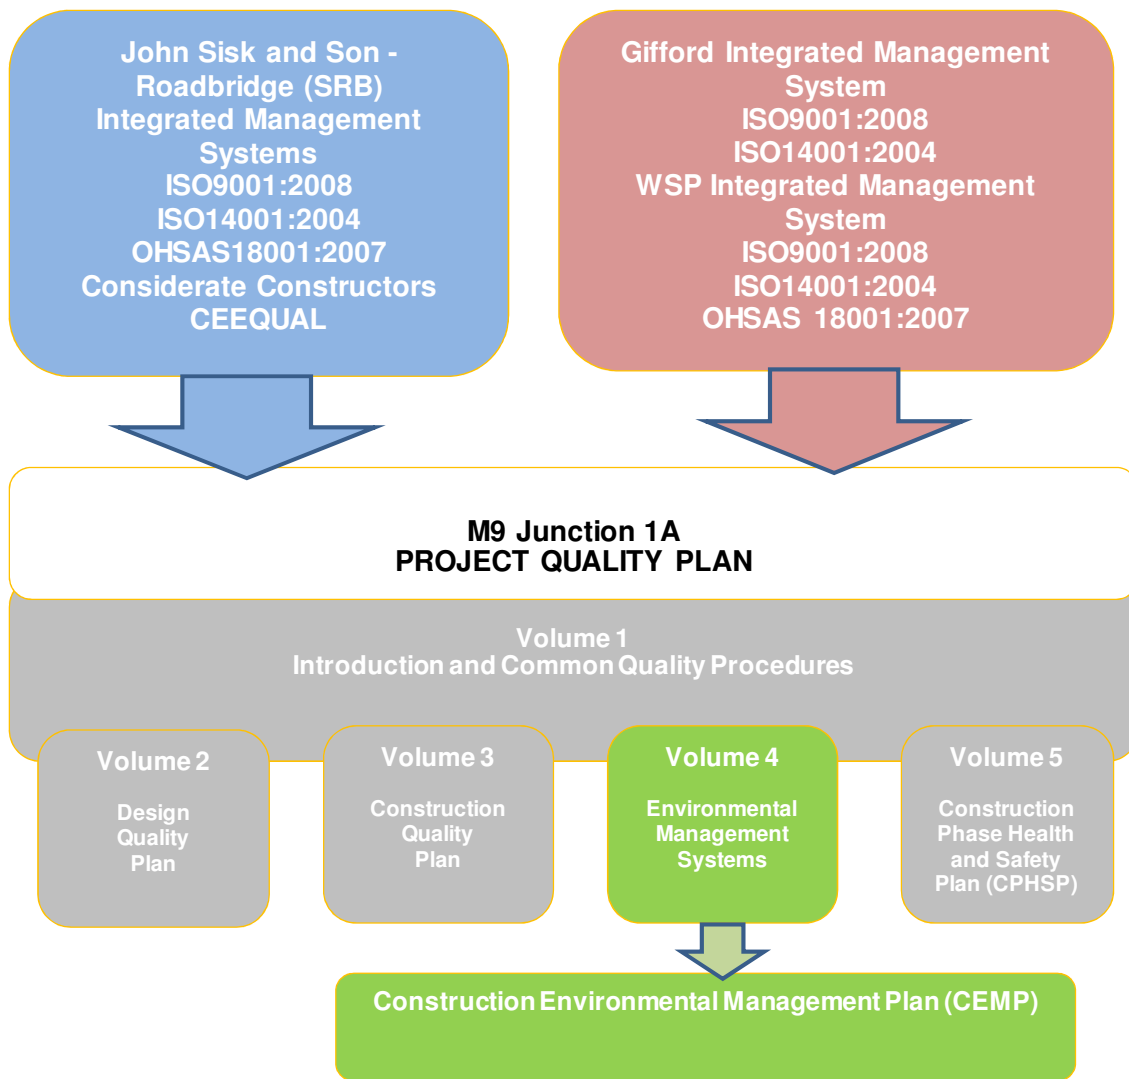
John Sisk and Son - Roadbridge (SRB) Integrated Management Systems
ISO9001:2008
ISO14001:2004
OHSAS18001:2007
Considerate Constructors
CEEQUAL

Gifford Integrated Management System
ISO9001:2008
ISO14001:2004
WSP Integrated Management System
ISO9001:2008
ISO14001:2004
OHSAS 18001:2007

M9 Junction 1A
PROJECT QUALITY PLAN

Volume 1
Introduction and Common Quality Procedures

Volume 2
Design Quality Plan

Volume 3
Construction Quality Plan

Volume 4
Environmental Management Systems

Volume 5
Construction Phase Health and Safety Plan (CPHSP)

Construction Environmental Management Plan (CEMP)